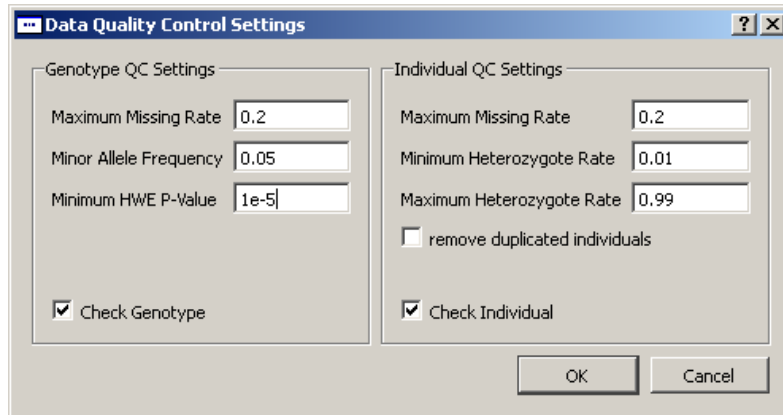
Data Quality Control Settings

? X

Genotype QC Settings

Maximum Missing Rate 0.2

Minor Allele Frequency 0.05

Minimum HWE P-Value 1e-5

Check Genotype

Individual QC Settings

Maximum Missing Rate 0.2

Minimum Heterozygote Rate 0.01

Maximum Heterozygote Rate 0.99

remove duplicated individuals

Check Individual

OK

Cancel